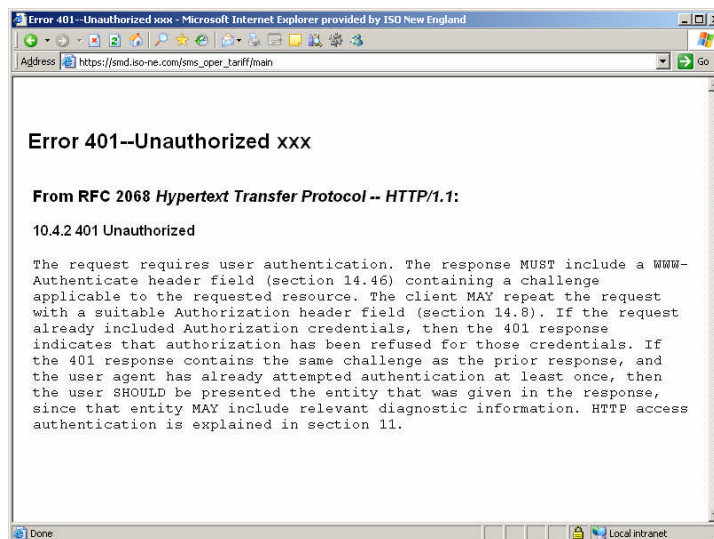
Error 401--Unauthorized xxx - Microsoft Internet Explorer provided by ISO New England

Address https://smd.iso-ne.com/sms_oper_tariff/main

Go

Error 401--Unauthorized xxx

From RFC 2068 *Hypertext Transfer Protocol -- HTTP/1.1*:

10.4.2 401 Unauthorized

The request requires user authentication. The response MUST include a WWW-Authenticate header field (section 14.46) containing a challenge applicable to the requested resource. The client MAY repeat the request with a suitable Authorization header field (section 14.8). If the request already included Authorization credentials, then the 401 response indicates that authorization has been refused for those credentials. If the 401 response contains the same challenge as the prior response, and the user agent has already attempted authentication at least once, then the user SHOULD be presented the entity that was given in the response, since that entity MAY include relevant diagnostic information. HTTP access authentication is explained in section 11.

Done

Local intranet